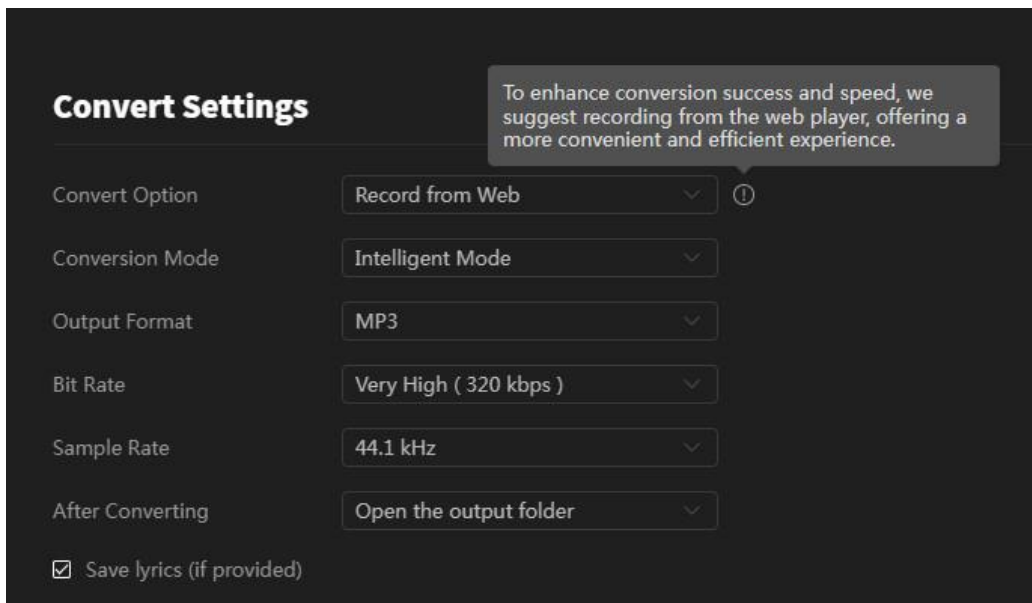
Convert Settings

To enhance conversion success and speed, we suggest recording from the web player, offering a more convenient and efficient experience.

Convert Option Record from Web

Conversion Mode Intelligent Mode

Output Format MP3

Bit Rate Very High ( 320 kbps )

Sample Rate 44.1 kHz

After Converting Open the output folder

Save lyrics (if provided)